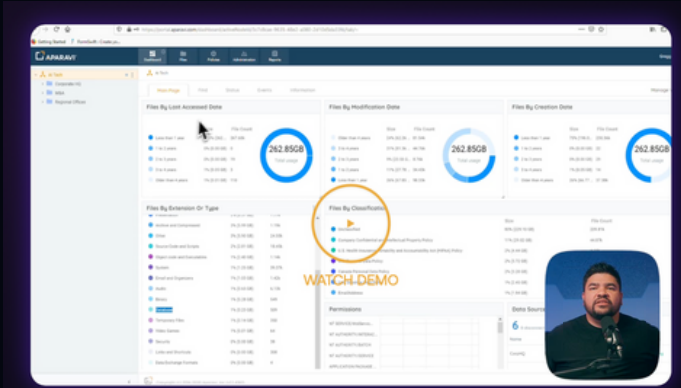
APARAVI

Dashboard

Files

Policies

Administration

Reports

Files By Last Accessed Date

262.85GB

Total usage

Files By Modification Date

262.85GB

Files By Creation Date

262.85GB

Files By Extension Or Type

Files By Classification

WATCH DEMO

Permissions

Data Sources

6